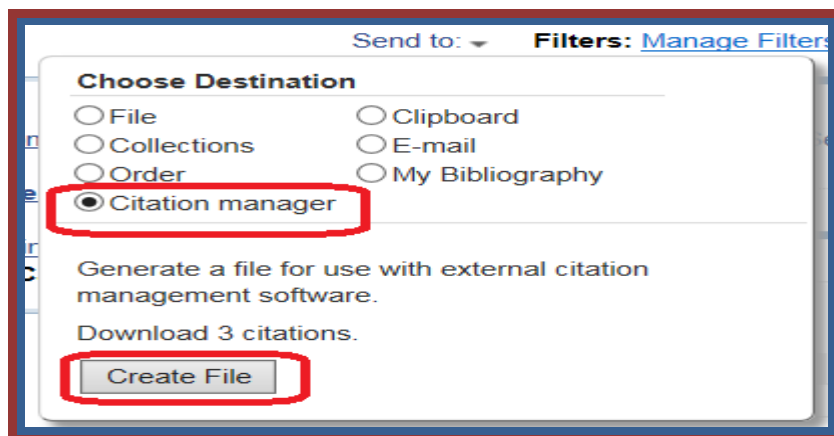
Send to: Filters: Manage Filters

Choose Destination

File
Collections
Order
Citation manager

Clipboard
E-mail
My Bibliography

Generate a file for use with external citation management software.

Download 3 citations.

Create File